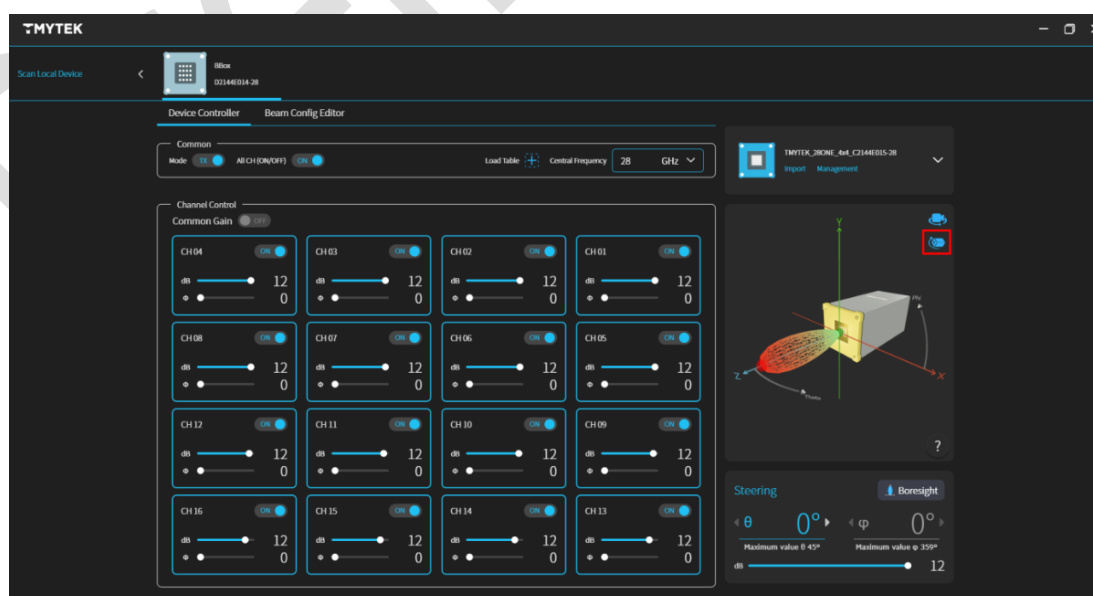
TMYTEK

Scan Local Device

BBox
D2144E014-28

Device Controller Beam Config Editor

Common
Mode TX All CH (ON/OFF) ON Load Table Central Frequency 28 GHz

Channel Control
Common Gain OFF

| CH 04 ON | CH 03 ON | CH 02 ON | CH 01 ON |
|---|---|---|---|
| dB 12 | dB 12 | dB 12 | dB 12 |
| Φ 0 | Φ 0 | Φ 0 | Φ 0 |
| CH 08 ON | CH 07 ON | CH 06 ON | CH 05 ON |
| dB 12 | dB 12 | dB 12 | dB 12 |
| Φ 0 | Φ 0 | Φ 0 | Φ 0 |
| CH 12 ON | CH 11 ON | CH 10 ON | CH 09 ON |
| dB 12 | dB 12 | dB 12 | dB 12 |
| Φ 0 | Φ 0 | Φ 0 | Φ 0 |
| CH 16 ON | CH 15 ON | CH 14 ON | CH 13 ON |
| dB 12 | dB 12 | dB 12 | dB 12 |
| Φ 0 | Φ 0 | Φ 0 | Φ 0 |

TMYTEK_28ONE_4x4_C2144E015-28
Import Management

Y
Phi
Z
X
Theta
?

Steering
Boresight
θ 0°
φ 0°
Maximum value θ 45°
Maximum value φ 359°
dB 12